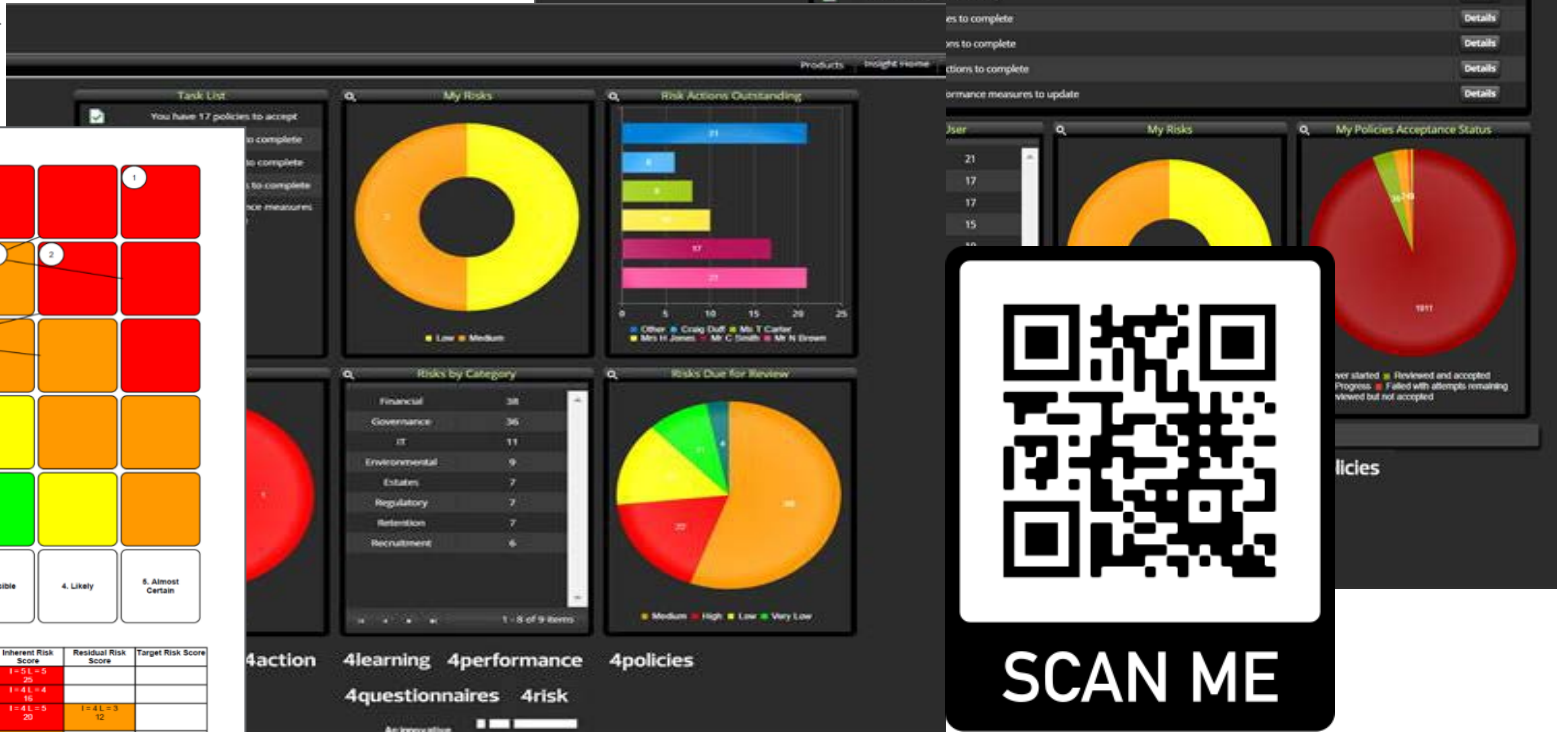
es to complete Details
ons to complete Details
ctions to complete Details
ormance measures to update Details

Products Insight Home

Task List
You have 17 policies to accept
n to complete
to complete
s to complete
nce measures

My Risks
Low Medium

Risk Actions Outstanding
21
6
8
10
17
21
0 5 10 15 20 25
Other Craig Duff Ms T Carter Mrs H Jones Mr C Smith Mr N Brown

User
21
17
17
15

My Risks

My Policies Acceptance Status
1911
ver started Reviewed and accepted
Progress Failed with attempts remaining
viewed but not accepted

licies

1
2

sible
4. Likely
5. Almost Certain

| Inherent Risk Score | Residual Risk Score | Target Risk Score |
|---|---|---|
| I = 5 L = 5 25 | | |
| I = 4 L = 4 16 | | |
| I = 4 L = 5 20 | I = 4 L = 3 12 | |

Risks by Category
| Financial | 38 |
|---|---|
| Governance | 36 |
| IT | 11 |
| Environmental | 9 |
| Estates | 7 |
| Regulatory | 7 |
| Retention | 7 |
| Recruitment | 6 |

1 - 8 of 9 items

Risks Due for Review
38
22
Medium High Low Very Low

4action 4learning 4performance 4policies
4questionnaires 4risk

SCAN ME